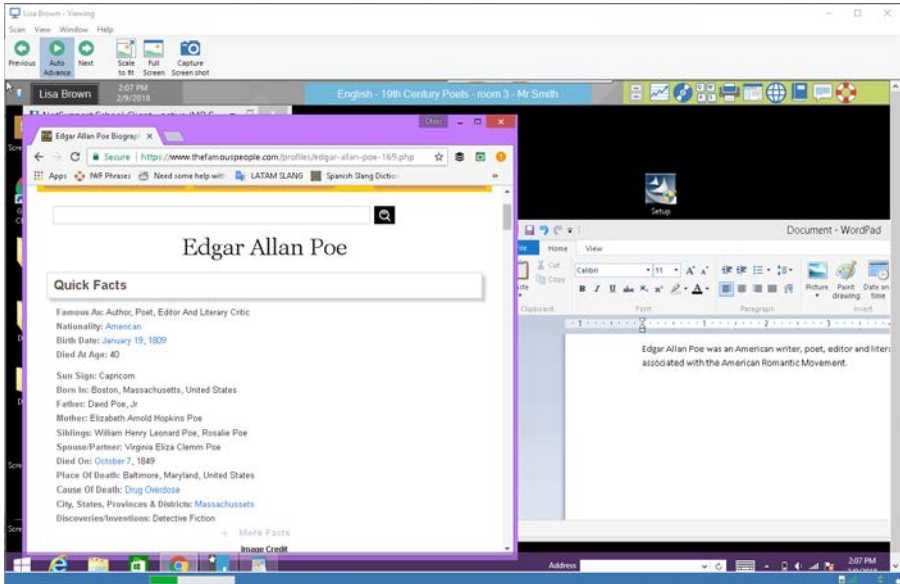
Lisa Brown - Viewing

Scan View Window Help

Previous Auto Advance Next Scale to fit Full Screen Capture Screen shot

Lisa Brown 2:07 PM 2/9/2018

English - 19th Century Poets - room 3 - Mr Smith

Edgar Allan Poe Biograph ×

Secure | https://www.thefamouspeople.com/profiles/edgar-allan-poe-169.php

Apps WF Phrases Need some help with LATAM SLANG Spanish Slang Diction

Edgar Allan Poe

Quick Facts

Famous As: Author, Poet, Editor And Literary Critic
Nationality: American
Birth Date: January 19, 1809
Died At Age: 40

Sun Sign: Capricorn
Born In: Boston, Massachusetts, United States
Father: David Poe, Jr
Mother: Elizabeth Arnold Hopkins Poe
Siblings: William Henry Leonard Poe, Rosalie Poe
Spouse/Partner: Virginia Eliza Clemm Poe
Died On: October 7, 1849
Place Of Death: Baltimore, Maryland, United States
Cause Of Death: Drug Overdose
City, States, Provinces & Districts: Massachussets
Discoveries/Inventions: Detective Fiction

+ More Facts

Image Credit

Setup

Document - WordPad

Home View

Cut Copy Calibri 11 Picture Paint drawing Date and time

Clipboard Font Paragraph Insert

Edgar Allan Poe was an American writer, poet, editor and liter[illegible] associated with the American Romantic Movement.

Address

2:07 PM